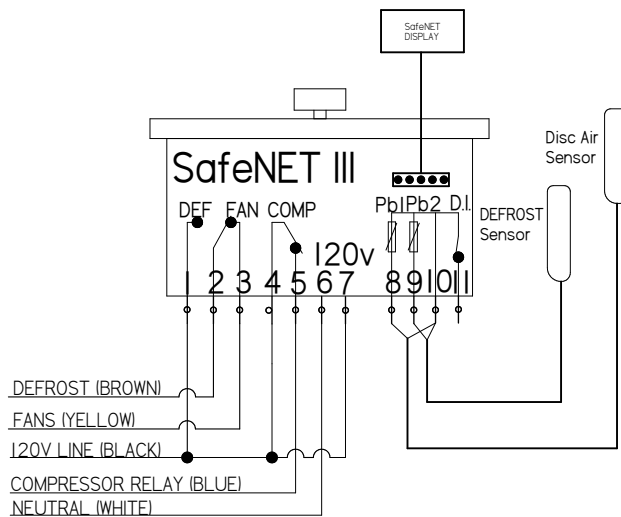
SafeNET DISPLAY

SafeNET III

DEF FAN COMP

120v

Pb1 Pb2 D.I.

1 2 3 4 5 6 7 8 9 10 11

DEFROST Sensor

Disc Air Sensor

DEFROST (BROWN)

FANS (YELLOW)

120V LINE (BLACK)

COMPRESSOR RELAY (BLUE)

NEUTRAL (WHITE)